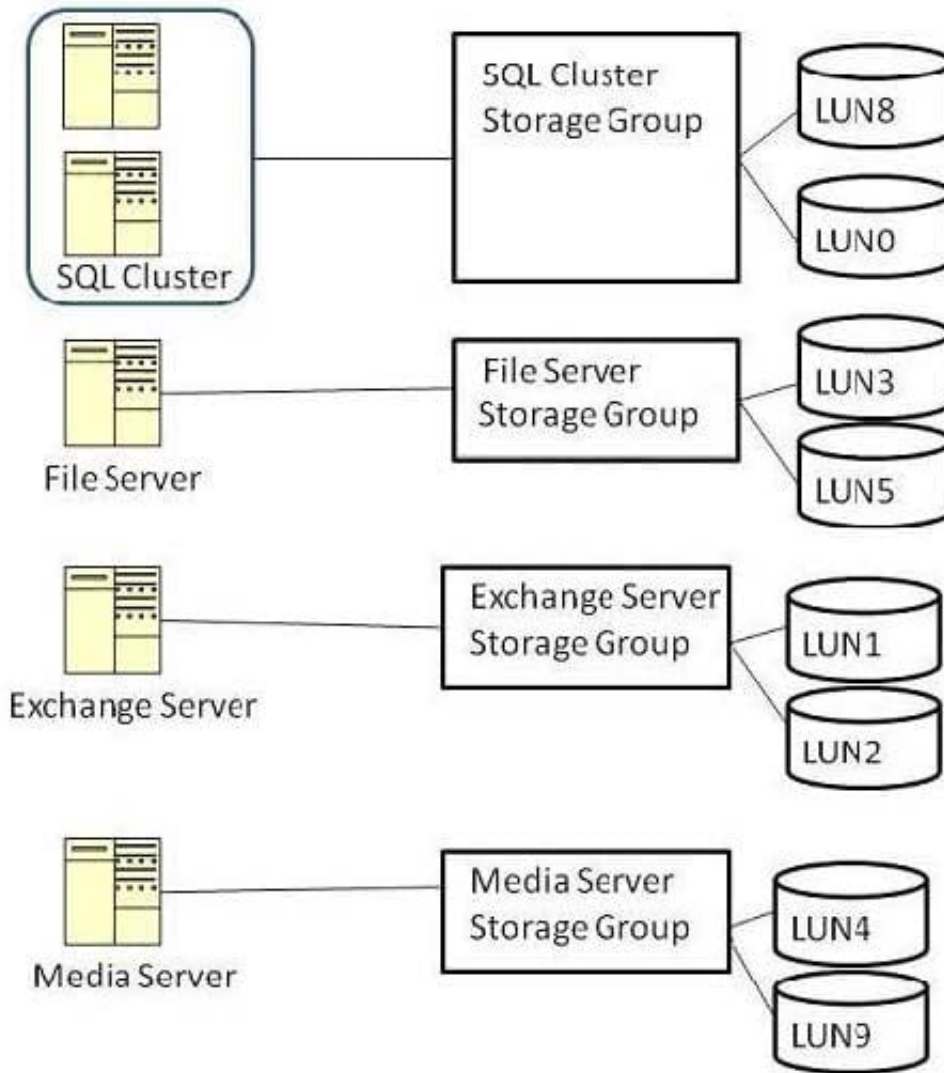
SQL Cluster

SQL Cluster Storage Group

LUN8

LUN0

File Server

File Server Storage Group

LUN3

LUN5

Exchange Server

Exchange Server Storage Group

LUN1

LUN2

Media Server

Media Server Storage Group

LUN4

LUN9